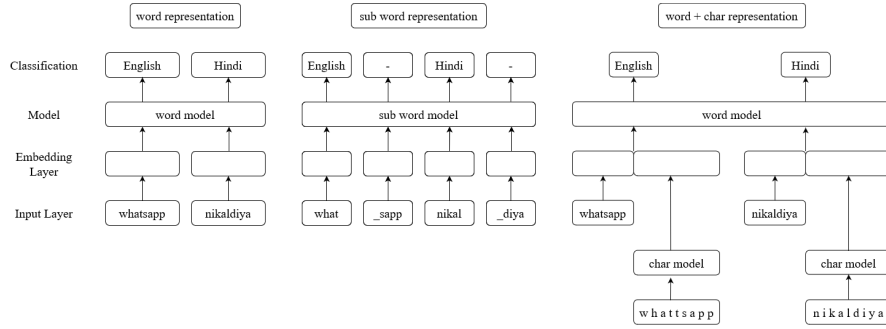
word representation

sub word representation

word + char representation

Classification

English

Hindi

English

-

Hindi

-

English

Hindi

Model

word model

sub word model

word model

Embedding Layer

Input Layer

whatsapp

nikaldiya

what

_sapp

nikal

_diya

whatsapp

nikaldiya

char model

char model

w h a t t s a p p

n i k a l d i y a